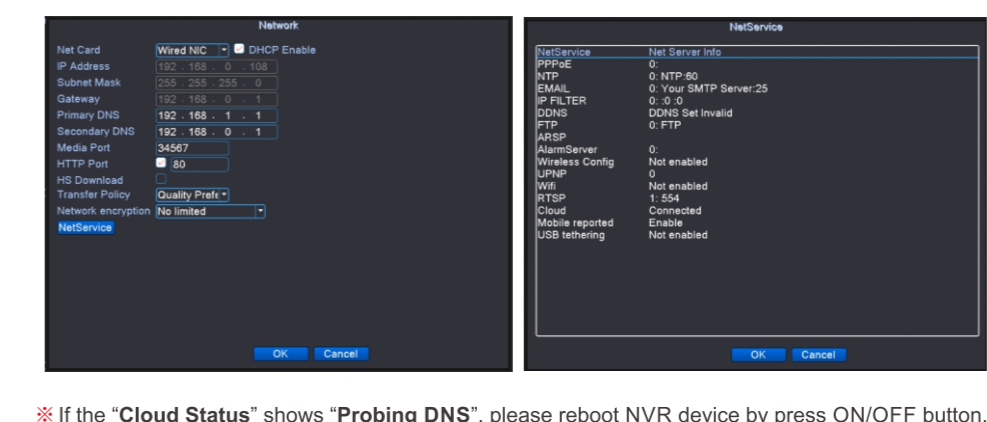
Network

Net Card Wired NIC DHCP Enable
IP Address 192 . 168 . 0 . 108
Subnet Mask 255 . 255 . 255 . 0
Gateway 192 . 168 . 0 . 1
Primary DNS 192 . 168 . 1 . 1
Secondary DNS 192 . 168 . 0 . 1
Media Port 34567
HTTP Port 80
HS Download
Transfer Policy Quality Prefe
Network encryption No limited
NetService

OK Cancel

NetService

| NetService | Net Server Info |
|---|---|
| PPPoE | 0: |
| NTP | 0: NTP:60 |
| EMAIL | 0: Your SMTP Server:25 |
| IP FILTER | 0: :0 :0 |
| DDNS | DDNS Set Invalid |
| FTP | 0: FTP |
| ARSP | |
| AlarmServer | 0: |
| Wireless Config | Not enabled |
| UPNP | 0 |
| Wifi | Not enabled |
| RTSP | 1: 554 |
| Cloud | Connected |
| Mobile reported | Enable |
| USB tethering | Not enabled |

OK Cancel

※ If the “**Cloud Status**” shows “**Probing DNS**”, please reboot NVR device by press ON/OFF button.